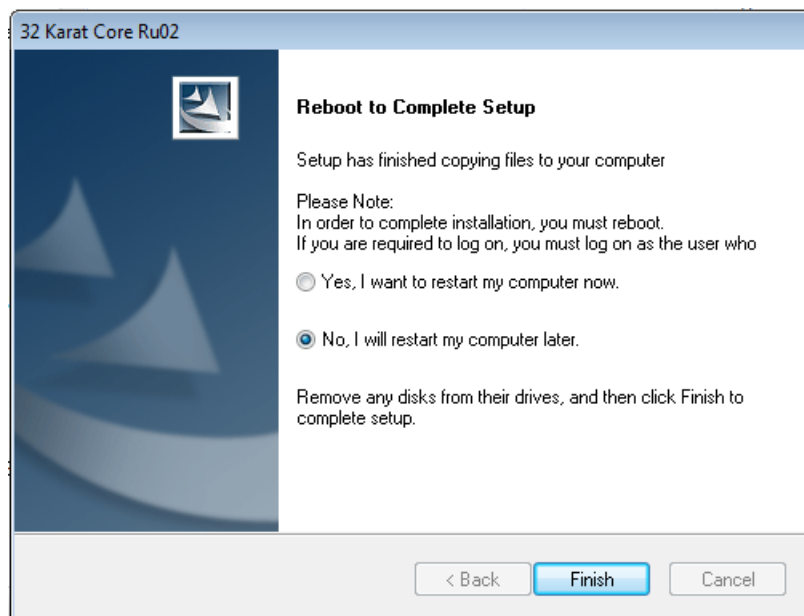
32 Karat Core Ru02

Reboot to Complete Setup

Setup has finished copying files to your computer

Please Note:
In order to complete installation, you must reboot.
If you are required to log on, you must log on as the user who

Yes, I want to restart my computer now.

No, I will restart my computer later.

Remove any disks from their drives, and then click Finish to complete setup.

< Back
Finish
Cancel